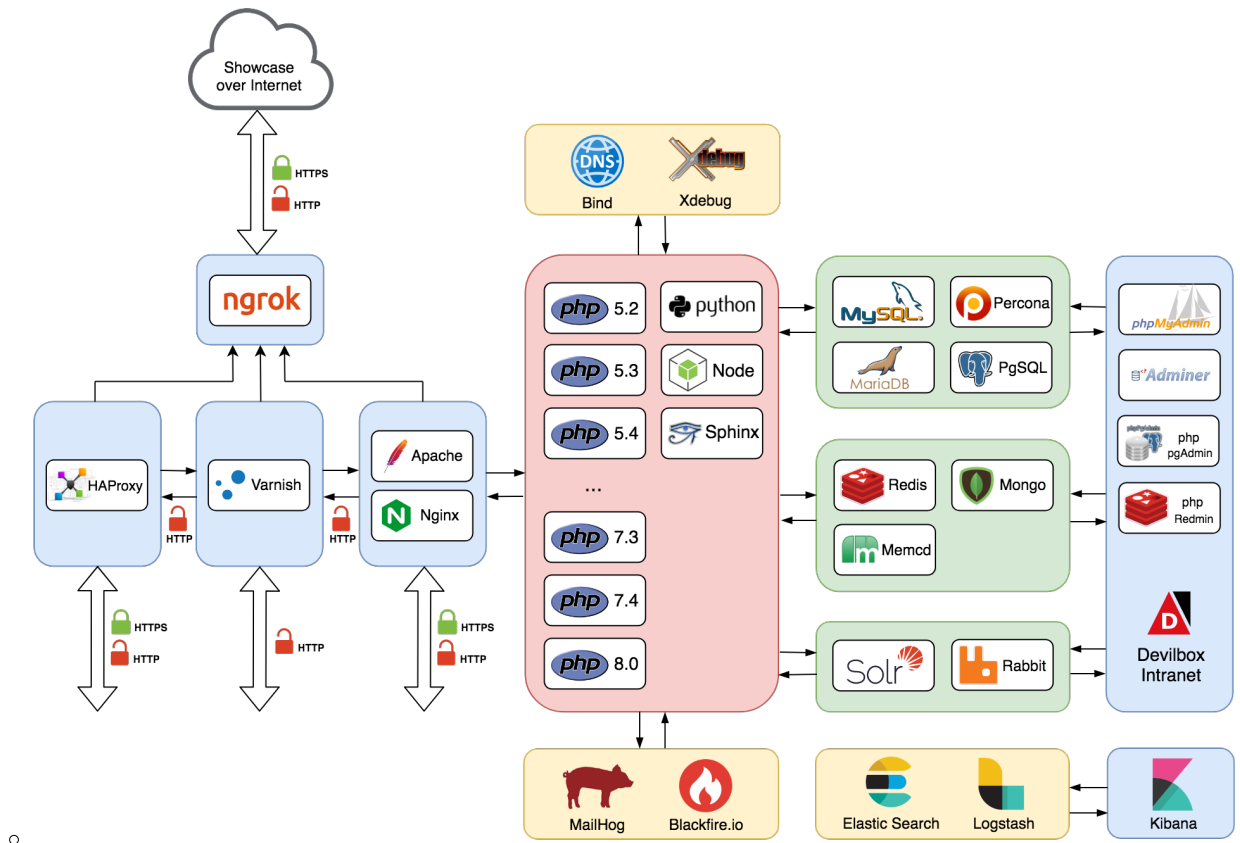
Showcase over Internet

HTTPS
HTTP

ngrok

HAProxy
Varnish
Apache
Nginx

HTTP
HTTP

HTTPS
HTTP
HTTP
HTTPS
HTTP

DNS
Bind
Xdebug
Xdebug

php 5.2
php 5.3
php 5.4
...
php 7.3
php 7.4
php 8.0

python
Node
Sphinx

MySQL
Percona
MariaDB
PgSQL

Redis
Mongo
Memcd

Solr
Rabbit

phpMyAdmin
Adminer
php pgAdmin
php Redmin

Devilbox Intranet

MailHog
Blackfire.io

Elastic Search
Logstash

Kibana